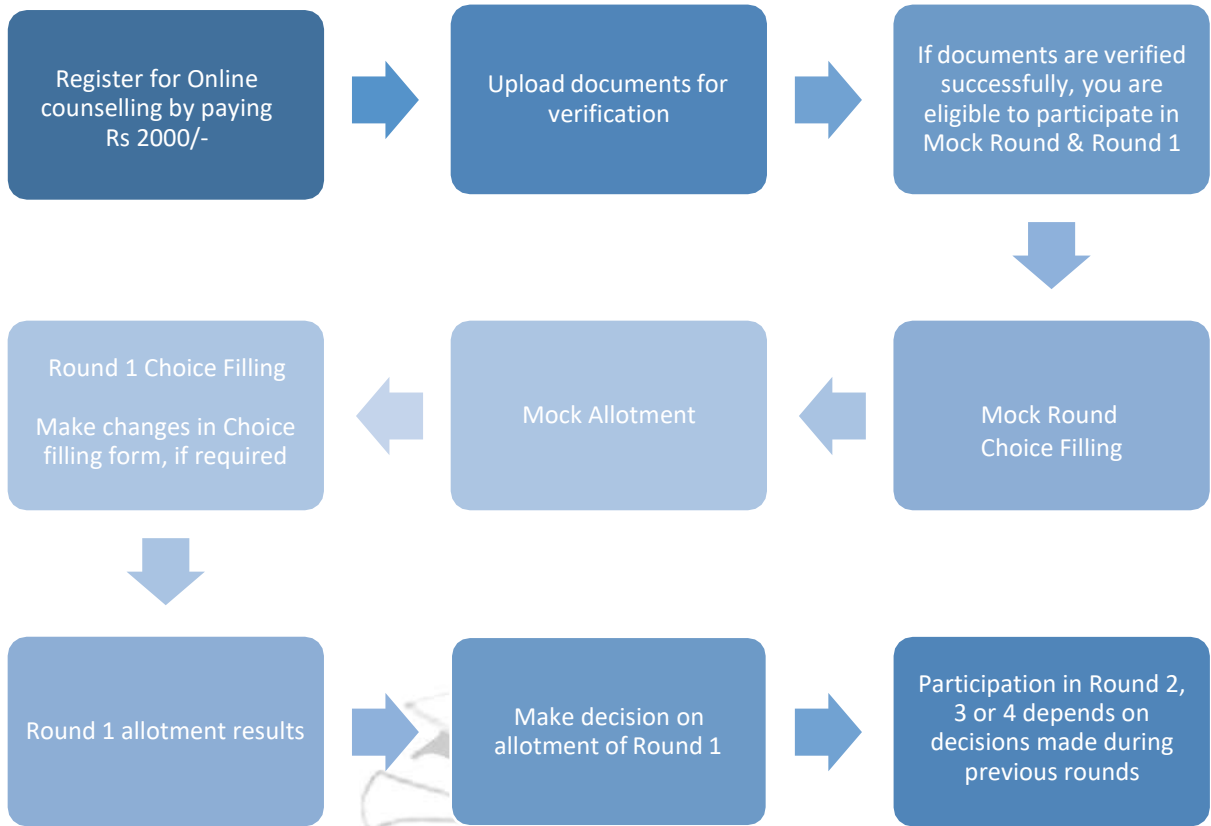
Register for Online counselling by paying Rs 2000/-

Upload documents for verification

If documents are verified successfully, you are eligible to participate in Mock Round & Round 1

Mock Round Choice Filling

Mock Allotment

Round 1 Choice Filling

Make changes in Choice filling form, if required

Round 1 allotment results

Make decision on allotment of Round 1

Participation in Round 2, 3 or 4 depends on decisions made during previous rounds